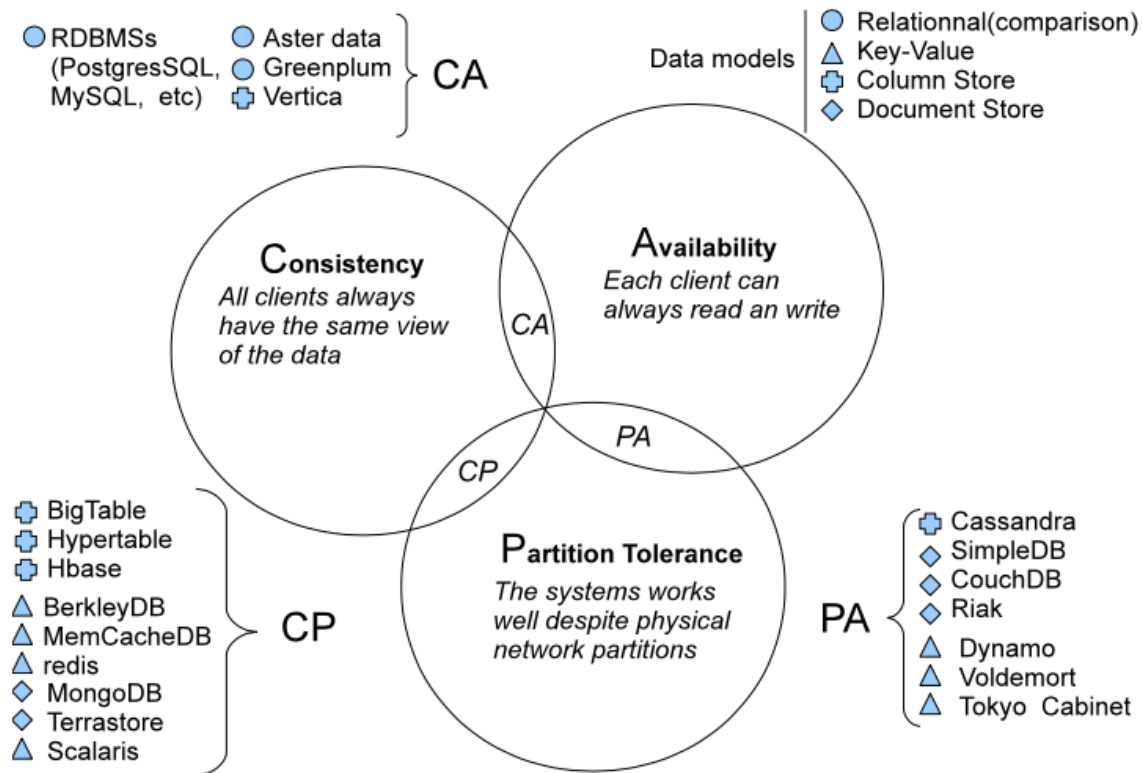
RDBMSs (PostgresSQL, MySQL, etc)

Aster data
Greenplum
Vertica

CA

Data models

Relationnal(comparison)
Key-Value
Column Store
Document Store

Consistency
All clients always have the same view of the data

Availability
Each client can always read an write

CA

PA

CP

Partition Tolerance
The systems works well despite physical network partitions

BigTable
Hypertable
Hbase
BerkleyDB
MemCacheDB
redis
MongoDB
Terrastore
Scalaris

CP

PA

Cassandra
SimpleDB
CouchDB
Riak
Dynamo
Voldemort
Tokyo Cabinet